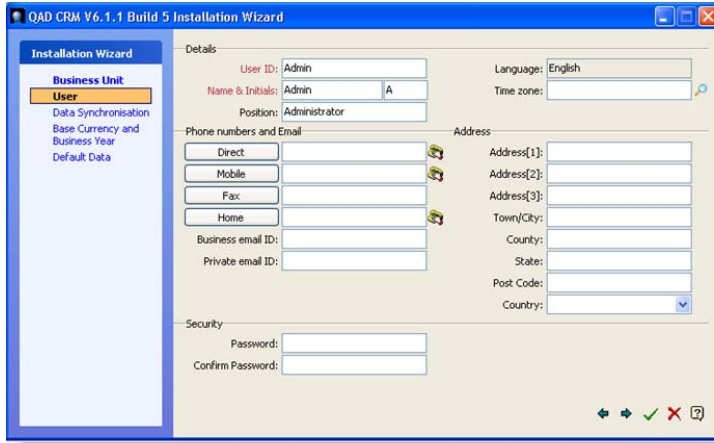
QAD CRM V6.1.1 Build 5 Installation Wizard

Installation Wizard
Business Unit
User
Data Synchronisation
Base Currency and Business Year
Default Data

Details
User ID: Admin
Name & Initials: Admin A
Position: Administrator
Language: English
Time zone:

Phone numbers and Email
Direct
Mobile
Fax
Home
Business email ID:
Private email ID:

Address
Address[1]:
Address[2]:
Address[3]:
Town/City:
County:
State:
Post Code:
Country:

Security
Password:
Confirm Password: